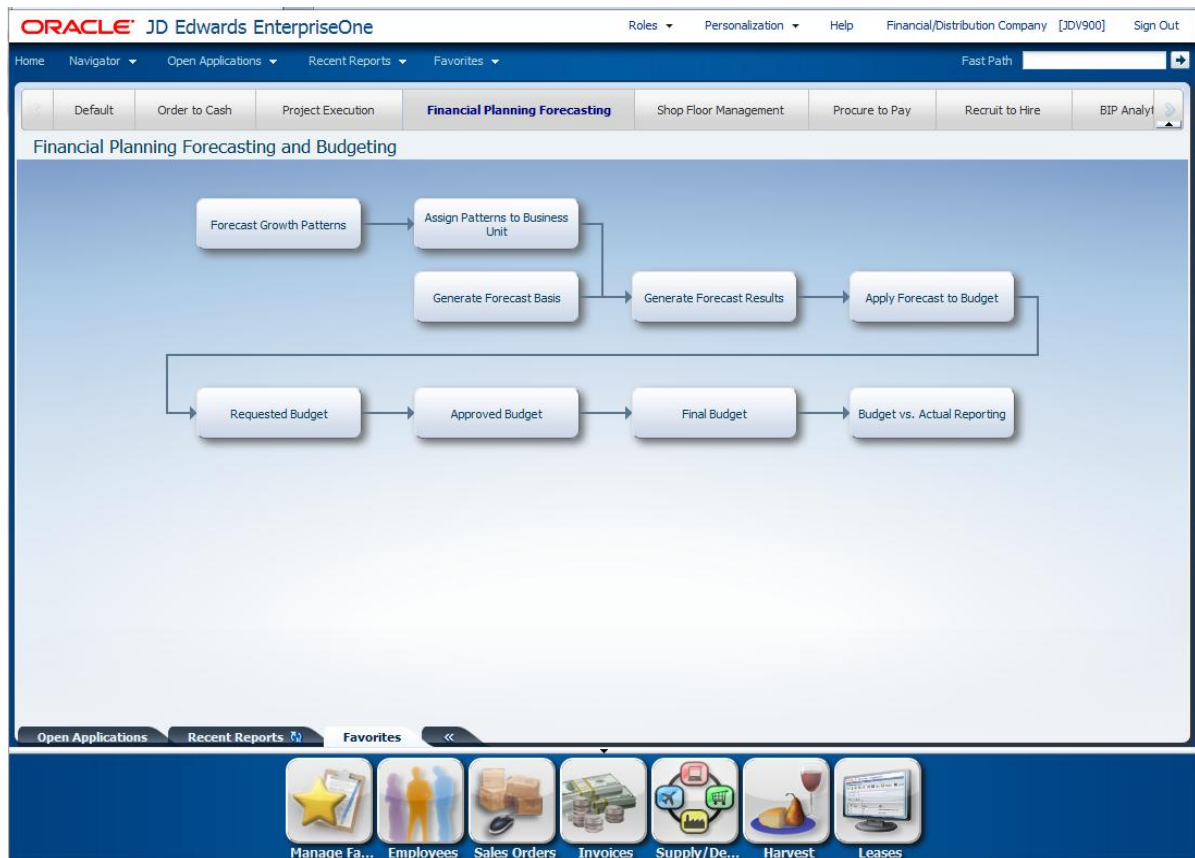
ORACLE JD Edwards EnterpriseOne

Roles ▾ Personalization ▾ Help Financial/Distribution Company [JDV900] Sign Out

Home Navigator ▾ Open Applications ▾ Recent Reports ▾ Favorites ▾ Fast Path

Default | Order to Cash | Project Execution | Financial Planning Forecasting | Shop Floor Management | Procure to Pay | Recruit to Hire | BIP Analyt

Financial Planning Forecasting and Budgeting

Forecast Growth Patterns

Assign Patterns to Business Unit

Generate Forecast Basis

Generate Forecast Results

Apply Forecast to Budget

Requested Budget

Approved Budget

Final Budget

Budget vs. Actual Reporting

Open Applications | Recent Reports | Favorites | «

Manage Fa... Employees Sales Orders Invoices Supply/De... Harvest Leases